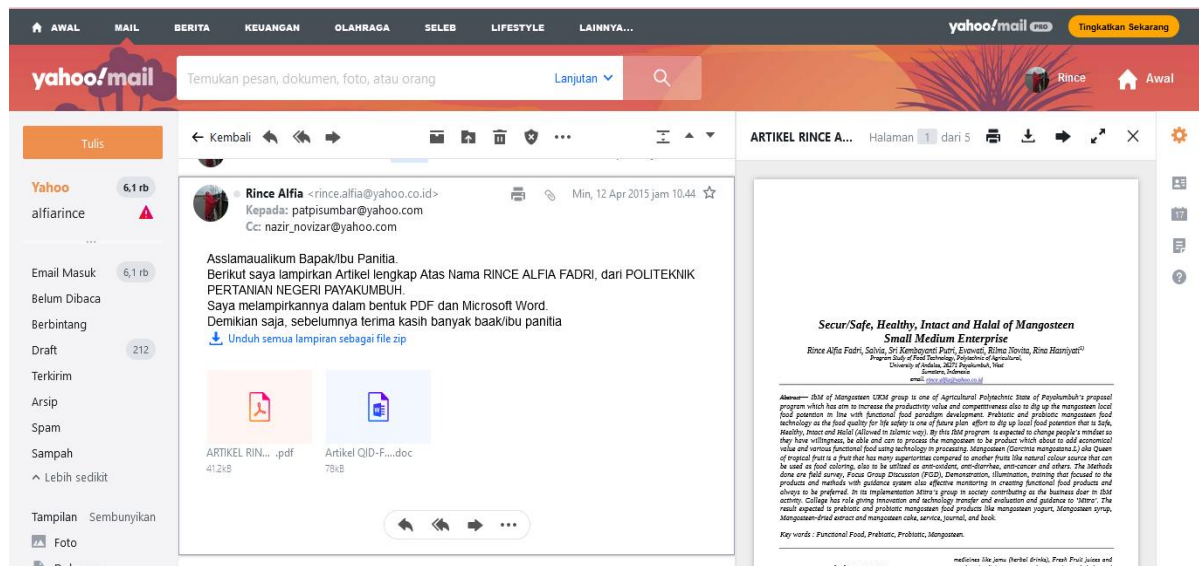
AWAL MAIL BERITA KEUANGAN OLAHRAGA SELEB LIFESTYLE LAINNYA...

yahoo!mail PRO Tingkatkan Sekarang

yahoo!mail

Temukan pesan, dokumen, foto, atau orang Lanjutan

Rince Awal

Tulis

Yahoo 6,1 rb
alfiarince

Email Masuk 6,1 rb
Belum Dibaca
Berbintang
Draft 212
Terkirim
Arsip
Spam
Sampah
Lebih sedikit

Tampilan Sembunyikan
Foto

Kembali

Rince Alfia <rince.alfia@yahoo.co.id> Min, 12 Apr 2015 jam 10.44
Kepada: patpisumbar@yahoo.com
Cc: nazir_novizar@yahoo.com

Asslamaualikum Bapak/Ibu Panitia.
Berikut saya lampirkan Artikel lengkap Atas Nama RINCE ALFIA FADRI, dari POLITEKNIK PERTANIAN NEGERI PAYAKUMBUH.
Saya melampirkannya dalam bentuk PDF dan Microsoft Word.
Demikian saja, sebelumnya terima kasih banyak baak/ibu panitia

Unduh semua lampiran sebagai file zip

ARTIKEL RIN... .pdf
41.2kB

Artikel QID-F....doc
78kB

ARTIKEL RINCE A... Halaman 1 dari 5

Secur/Safe, Healthy, Intact and Halal of Mangosteen Small Medium Enterprise

Rince Alfia Fadri, Salvia, Sri Kembayanti Putri, Evawati, Rilma Novita, Rina Hasniyati
Program Study of Food Technology, Polytechnic of Agricultural,
University of Andalas, 26271 Payakumbuh, West
Sumatera, Indonesia
email: rince.alfia@yahoo.co.id

Abstract— IbM of Mangosteen UKM group is one of Agricultural Polytechnic State of Payakumbuh's proposal program which has aim to increase the productivity value and competitiveness also to dig up the mangosteen local food potention in line with functional food paradigm development. Prebiotic and probiotic mangosteen food technology as the food quality for life safety is one of future plan effort to dig up local food potention that is Safe, Healthy, Intact and Halal (Allowed in Islamic way). By this IbM program is expected to change people's mindset so they have willingness, be able and can to process the mangosteen to be product which about to add economical value and various functional food using technology in processing. Mangosteen (Garcinia mangostana.L) aka Queen of tropical fruit is a fruit that has many superiorities compared to another fruits like natural colour source that can be used as food coloring, also to be utilized as anti-oxidant, anti-diarrhea, anti-cancer and others. The Methods done are field survey, Focus Group Discussion (FGD), Demonstration, illumination, training that focused to the products and methods with guidance system also effective monitoring in creating functional food products and always to be preferred. In its implementation Mitra's group in society contributing as the business doer in IbM activity. College has role giving innovation and technology transfer and evaluation and guidance to 'Mitra'. The result expected is prebiotic and probiotic mangosteen food products like mangosteen yogurt, Mangosteen syrup, Mangosteen-dried extract and mangosteen cake, service, journal, and book.

Key words : Functional Food, Prebiotic, Probiotic, Mangosteen.

medicines like jamu (herbal drinks), Fresh Fruit juices and